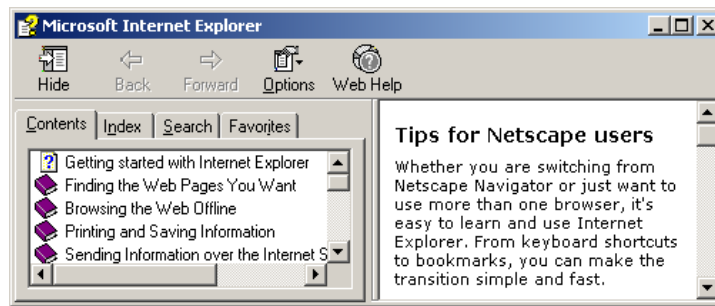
Microsoft Internet Explorer

Hide Back Forward Options Web Help

Contents Index Search Favorites

Getting started with Internet Explorer
Finding the Web Pages You Want
Browsing the Web Offline
Printing and Saving Information
Sending Information over the Internet S

Tips for Netscape users

Whether you are switching from Netscape Navigator or just want to use more than one browser, it's easy to learn and use Internet Explorer. From keyboard shortcuts to bookmarks, you can make the transition simple and fast.